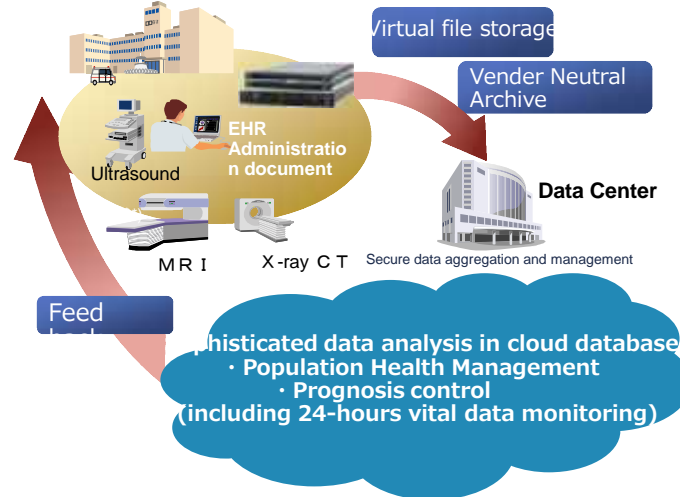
Virtual file storage

Vender Neutral Archive

EHR Administration document

Ultrasound

Data Center

Secure data aggregation and management

ＭＲＩ

X-ray ＣＴ

Feed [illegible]

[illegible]phisticated data analysis in cloud database
・Population Health Management
・Prognosis control
(including 24-hours vital data monitoring)